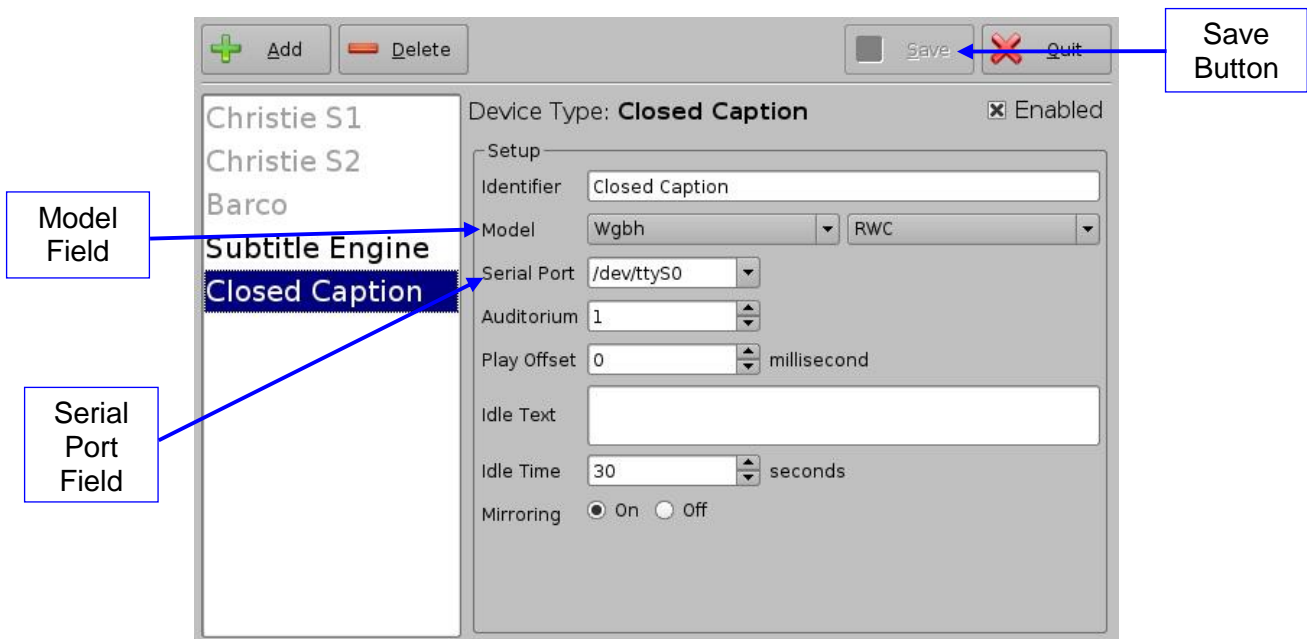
Add

Delete

Save

Quit

Save Button

Christie S1
Christie S2
Barco
Subtitle Engine
Closed Caption

Device Type: Closed Caption

Enabled

Setup

Identifier Closed Caption

Model Field

Model Wgbh RWC

Serial Port /dev/ttyS0

Auditorium 1

Play Offset 0 millisecond

Serial Port Field

Idle Text

Idle Time 30 seconds

Mirroring On Off